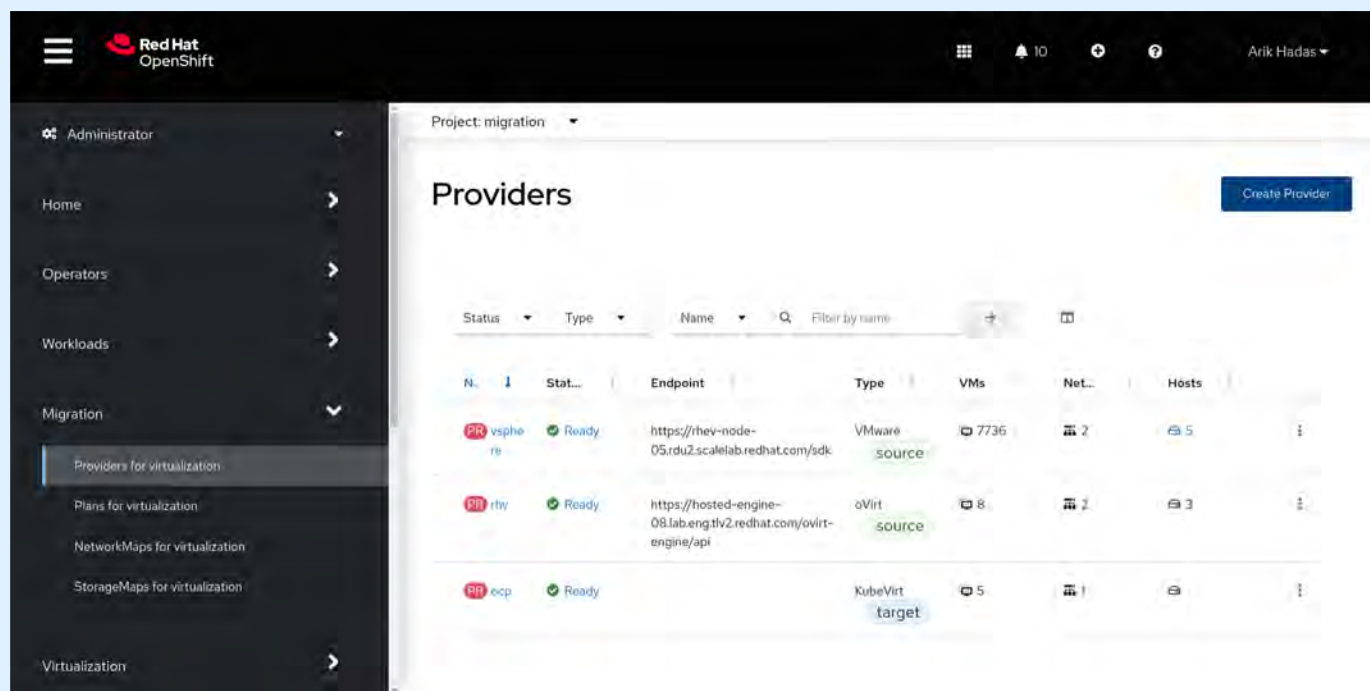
Red Hat OpenShift

10

Arik Hadas

Administrator

Home

Operators

Workloads

Migration

Providers for virtualization

Plans for virtualization

NetworkMaps for virtualization

StorageMaps for virtualization

Virtualization

Project: migration

Providers

Create Provider

Status Type Name Filter by name

| N.. | Stat... | Endpoint | Type | VMs | Net... | Hosts |
|---|---|---|---|---|---|---|
| PR vsphere | Ready | https://rhev-node-05.rdu2.scalelab.redhat.com/sdk | VMware source | 7736 | 2 | 5 |
| PR rhv | Ready | https://hosted-engine-08.lab.eng.tlv2.redhat.com/ovirt-engine/api | oVirt source | 8 | 2 | 3 |
| PR ecp | Ready | | KubeVirt target | 5 | 1 | |